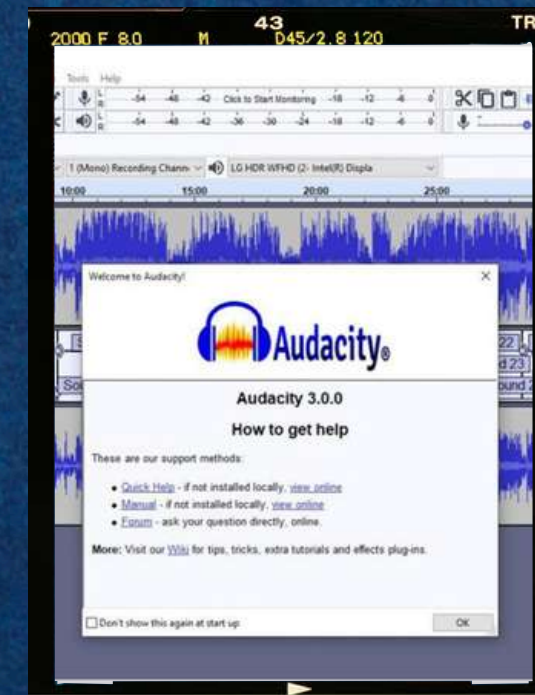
2000 F 8.0 M 43 D45/2.8 120 TR

Tools Help

L R -54 -48 -42 Click to Start Monitoring -18 -12 -6 0

L R -54 -48 -42 -36 -30 -24 -18 -12 -6 0

1 (Mono) Recording Chann LG HDR WFHD (2- Intel(R) Displa

10:00 15:00 20:00 25:00

Welcome to Audacity!

Audacity

Audacity 3.0.0

How to get help

These are our support methods:

• Quick Help - if not installed locally, view online
• Manual - if not installed locally, view online
• Forum - ask your question directly, online.

More: Visit our Wiki for tips, tricks, extra tutorials and effects plug-ins.

Don't show this again at start up

OK

S 22 d 23 So ound 2